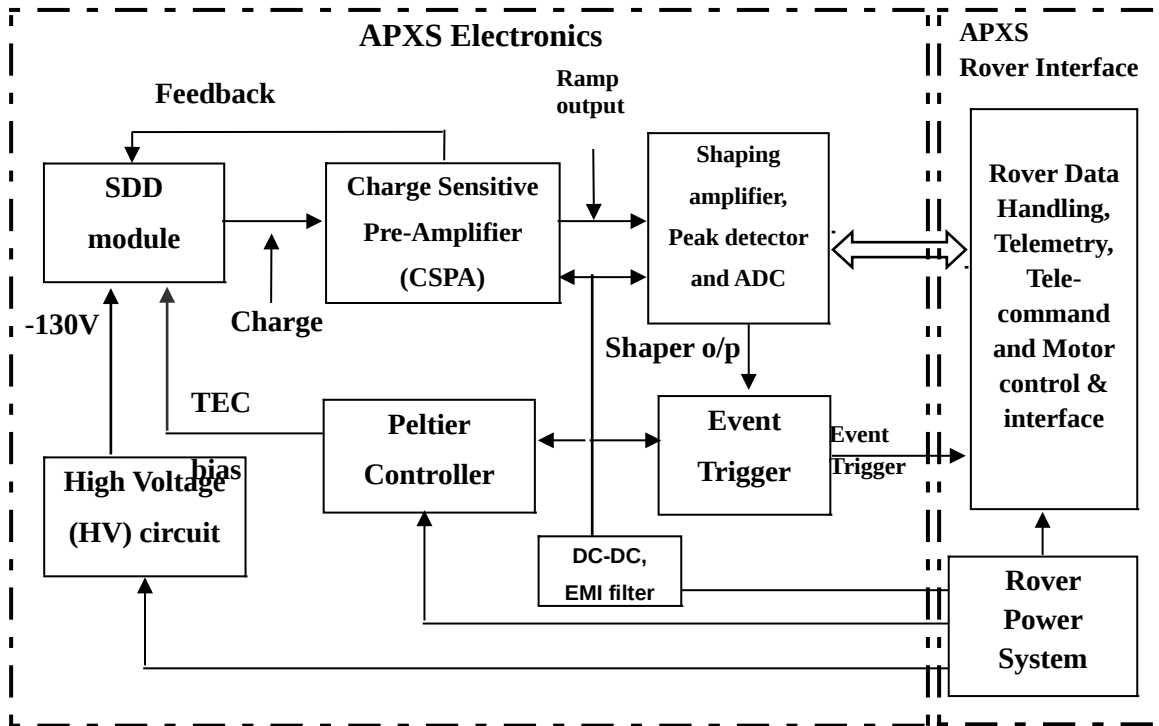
APXS Electronics

APXS Rover Interface

Feedback

Ramp output

SDD module

Charge Sensitive Pre-Amplifier (CSPA)

Shaping amplifier, Peak detector and ADC

Rover Data Handling, Telemetry, Telecommand and Motor control & interface

-130V

Charge

Shaper o/p

TEC bias

Peltier Controller

Event Trigger

Event Trigger

High Voltage (HV) circuit

DC-DC, EMI filter

Rover Power System